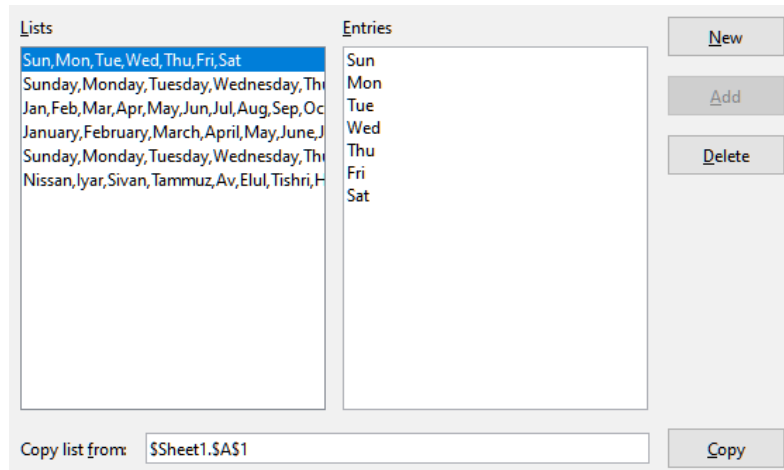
Lists

Sun,Mon,Tue,Wed,Thu,Fri,Sat
Sunday,Monday,Tuesday,Wednesday,Thu
Jan,Feb,Mar,Apr,May,Jun,Jul,Aug,Sep,Oc
January,February,March,April,May,June,J
Sunday,Monday,Tuesday,Wednesday,Thu
Nissan,Iyar,Sivan,Tammuz,Av,Elul,Tishri,H

Entries

Sun
Mon
Tue
Wed
Thu
Fri
Sat

New

Add

Delete

Copy list from: $Sheet1.$A$1

Copy